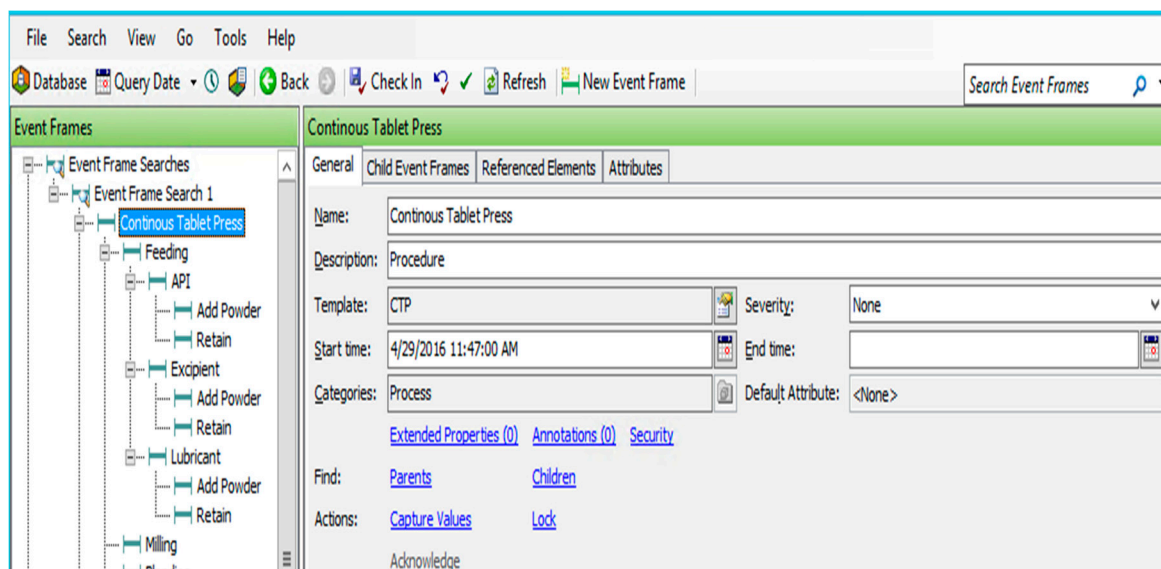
File Search View Go Tools Help

Database Query Date Back Check In Refresh New Event Frame

Search Event Frames

Event Frames

Event Frame Searches
Event Frame Search 1
Continous Tablet Press
Feeding
API
Add Powder
Retain
Excipient
Add Powder
Retain
Lubricant
Add Powder
Retain
Milling

Continous Tablet Press

General | Child Event Frames | Referenced Elements | Attributes

Name: Continous Tablet Press

Description: Procedure

Template: CTP

Severity: None

Start time: 4/29/2016 11:47:00 AM

End time:

Categories: Process

Default Attribute: <None>

Extended Properties (0) Annotations (0) Security

Find: Parents Children

Actions: Capture Values Lock

Acknowledge